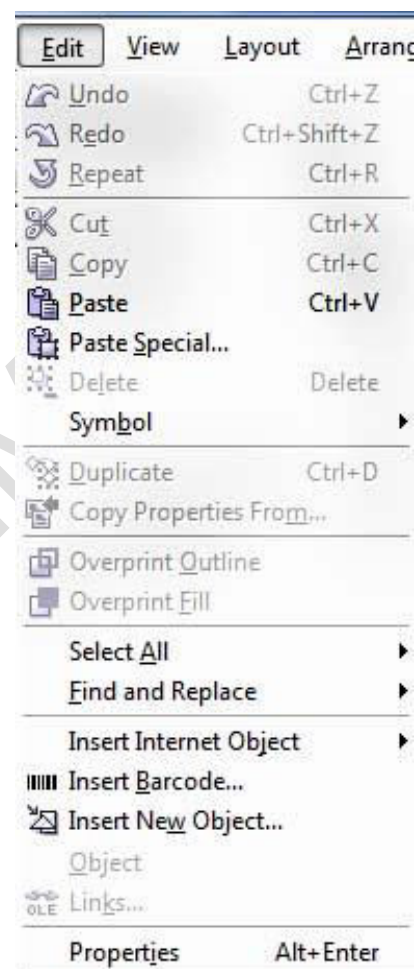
Edit View Layout Arrang

Undo Ctrl+Z
Redo Ctrl+Shift+Z
Repeat Ctrl+R
Cut Ctrl+X
Copy Ctrl+C
Paste Ctrl+V
Paste Special...
Delete Delete
Symbol
Duplicate Ctrl+D
Copy Properties From...
Overprint Outline
Overprint Fill
Select All
Find and Replace
Insert Internet Object
Insert Barcode...
Insert New Object...
Object
OLE Links...
Properties Alt+Enter